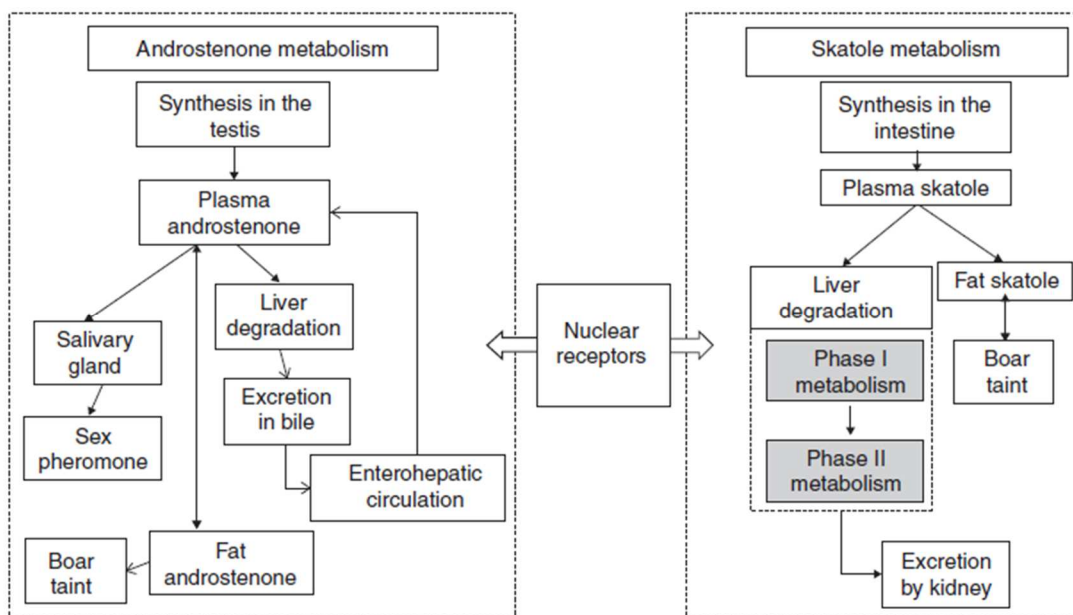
Androstenone metabolism

Synthesis in the testis

Plasma androstenone

Salivary gland

Sex pheromone

Liver degradation

Excretion in bile

Enterohepatic circulation

Boar taint

Fat androstenone

Nuclear receptors

Skatole metabolism

Synthesis in the intestine

Plasma skatole

Liver degradation

Fat skatole

Phase I metabolism

Boar taint

Phase II metabolism

Excretion by kidney